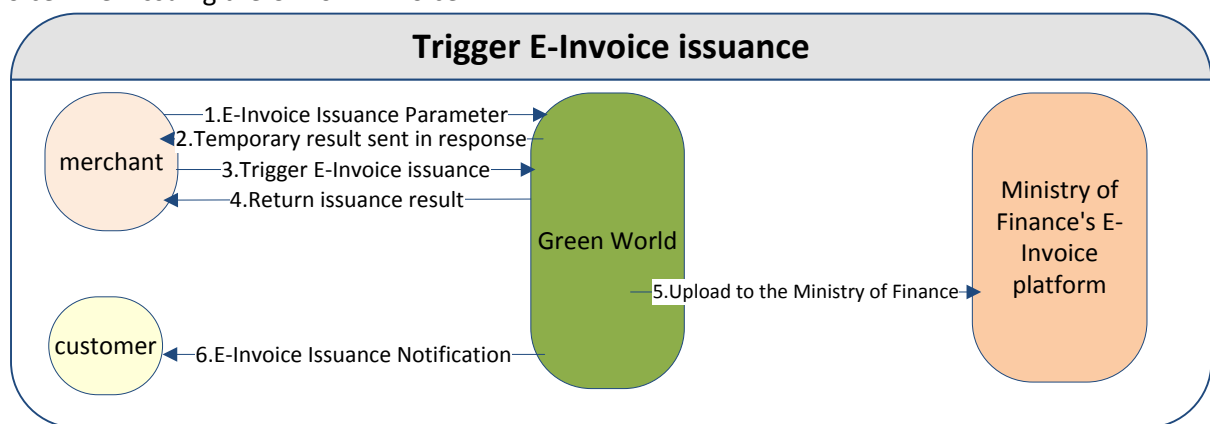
Trigger E-Invoice issuance

merchant

1.E-Invoice Issuance Parameter

2.Temporary result sent in response

3.Trigger E-Invoice issuance

4.Return issuance result

Green World

Ministry of Finance's E-Invoice platform

5.Upload to the Ministry of Finance

customer

6.E-Invoice Issuance Notification